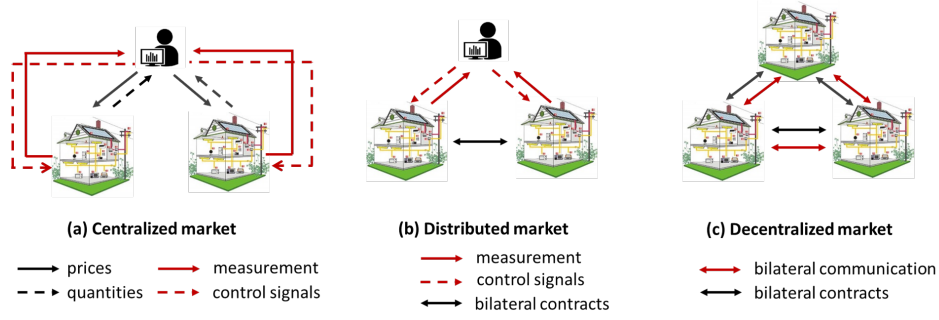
(a) Centralized market

prices
quantities
measurement
control signals

(b) Distributed market

measurement
control signals
bilateral contracts

(c) Decentralized market

bilateral communication
bilateral contracts